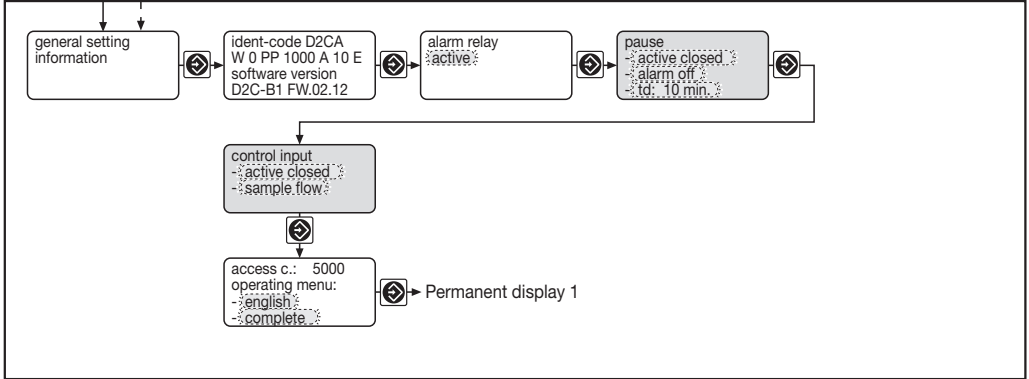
general setting information

ident-code D2CA W 0 PP 1000 A 10 E software version D2C-B1 FW.02.12

alarm relay
active

pause
- active closed
- alarm off
- td: 10 min.

control input
- active closed
- sample flow

access c.: 5000
operating menu:
- english
- complete

Permanent display 1